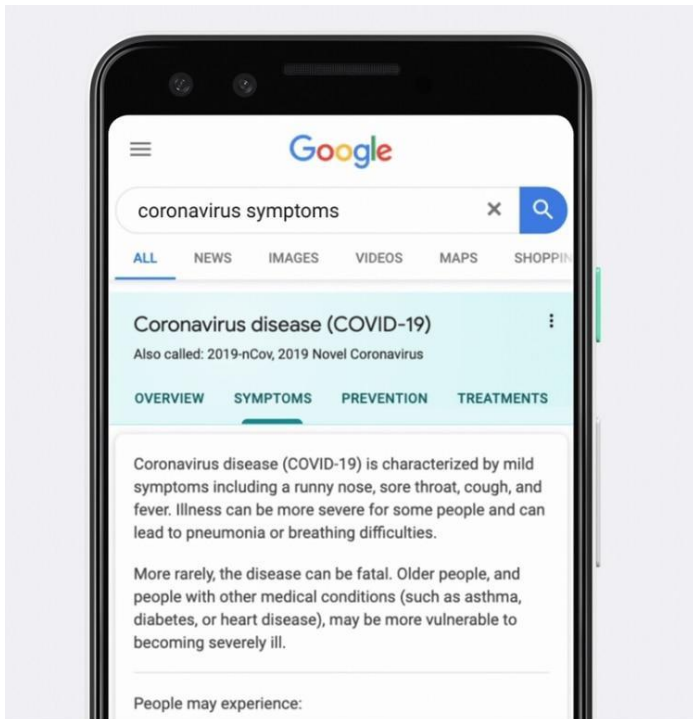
Google

coronavirus symptoms

ALL NEWS IMAGES VIDEOS MAPS SHOPPIN

Coronavirus disease (COVID-19)

Also called: 2019-nCov, 2019 Novel Coronavirus

OVERVIEW SYMPTOMS PREVENTION TREATMENTS

Coronavirus disease (COVID-19) is characterized by mild symptoms including a runny nose, sore throat, cough, and fever. Illness can be more severe for some people and can lead to pneumonia or breathing difficulties.

More rarely, the disease can be fatal. Older people, and people with other medical conditions (such as asthma, diabetes, or heart disease), may be more vulnerable to becoming severely ill.

People may experience: